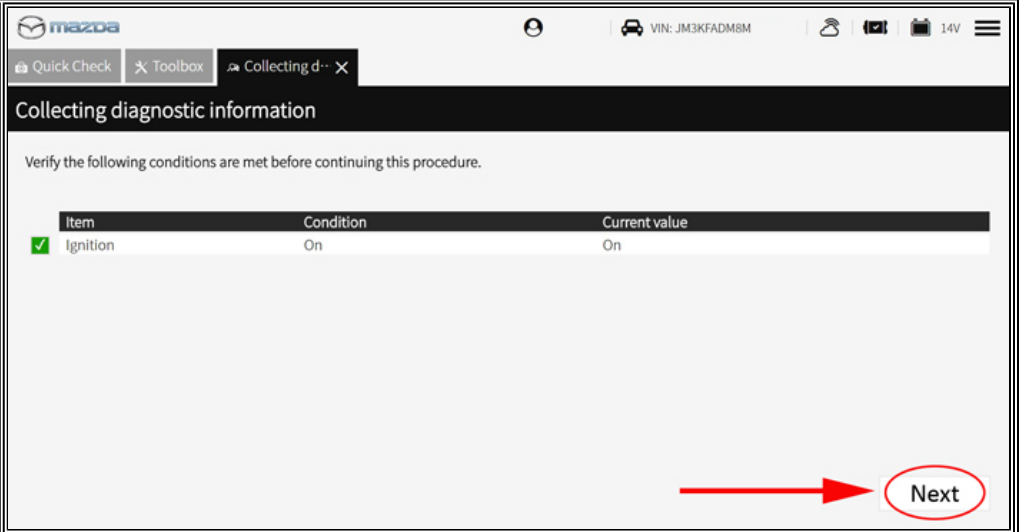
mazda

VIN: JM3KFADM8M

14V

Quick Check

Toolbox

Collecting d··· ✕

Collecting diagnostic information

Verify the following conditions are met before continuing this procedure.

| Item | Condition | Current value |
|---|---|---|
| Ignition | On | On |

Next